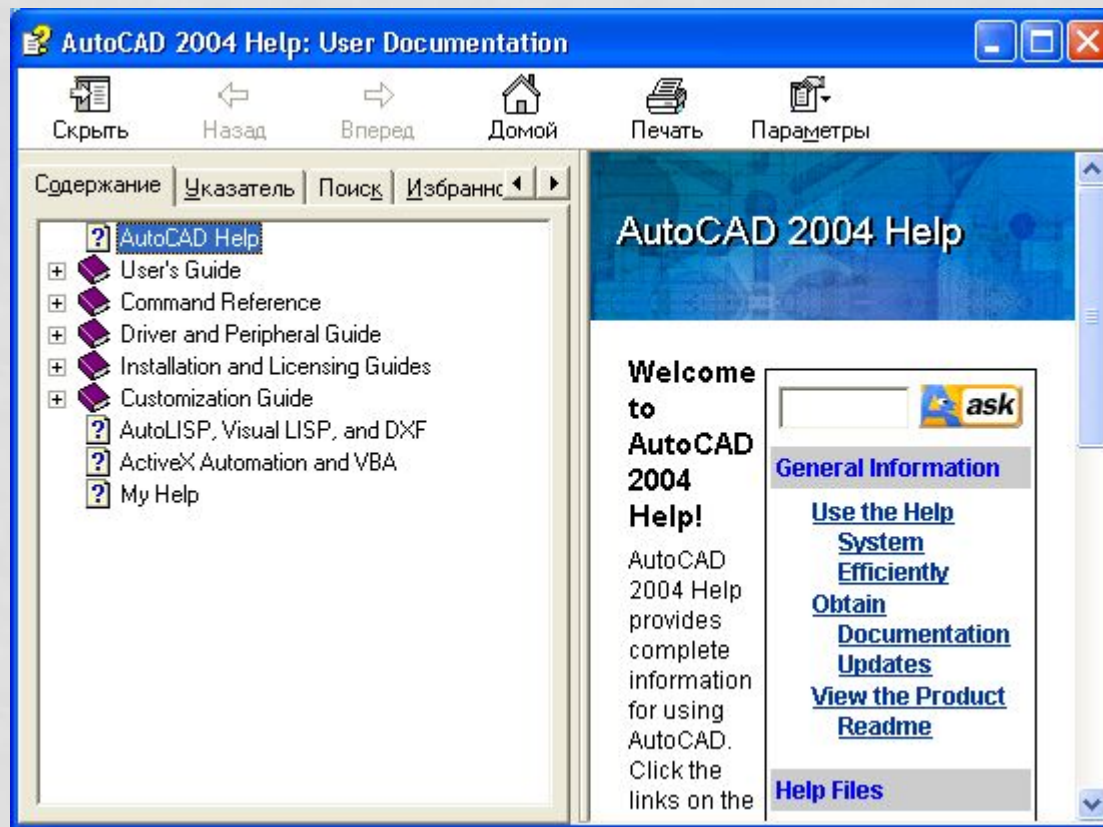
AutoCAD 2004 Help: User Documentation

Скрыть Назад Вперед Домой Печать Параметры

Содержание | Указатель | Поиск | Избранно

AutoCAD Help
User's Guide
Command Reference
Driver and Peripheral Guide
Installation and Licensing Guides
Customization Guide
AutoLISP, Visual LISP, and DXF
ActiveX Automation and VBA
My Help

AutoCAD 2004 Help

Welcome to AutoCAD 2004 Help!

AutoCAD 2004 Help provides complete information for using AutoCAD. Click the links on the

ask

General Information

Use the Help System Efficiently
Obtain Documentation Updates
View the Product Readme

Help Files